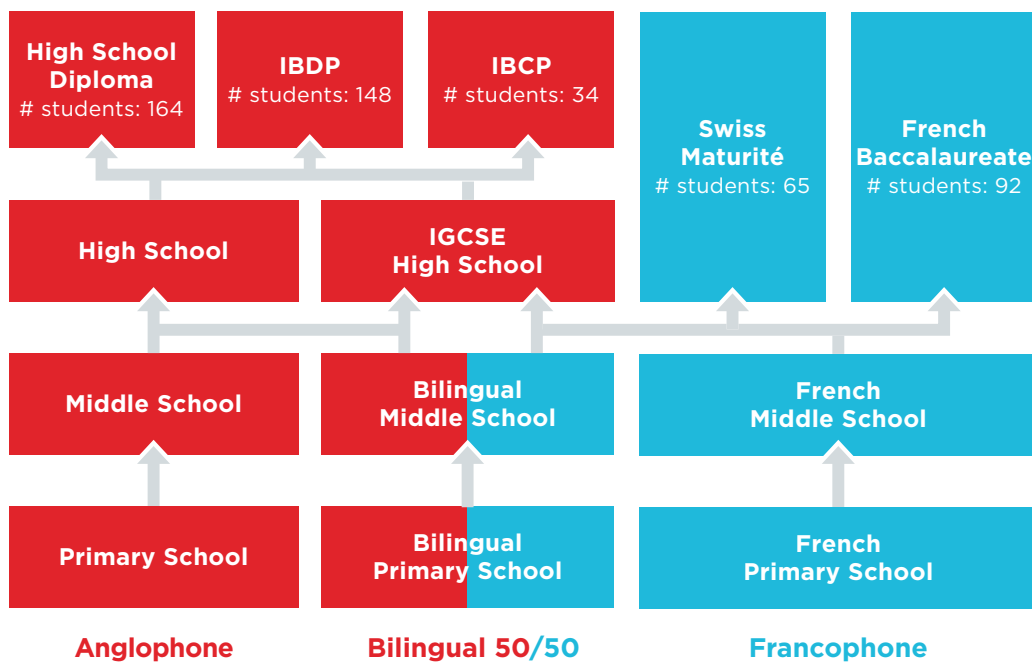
High School Diploma
# students: 164

IBDP
# students: 148

IBCP
# students: 34

Swiss Maturité
# students: 65

French Baccalaureate
# students: 92

High School

IGCSE High School

Middle School

Bilingual Middle School

French Middle School

Primary School

Bilingual Primary School

French Primary School

Anglophone

Bilingual 50/50

Francophone